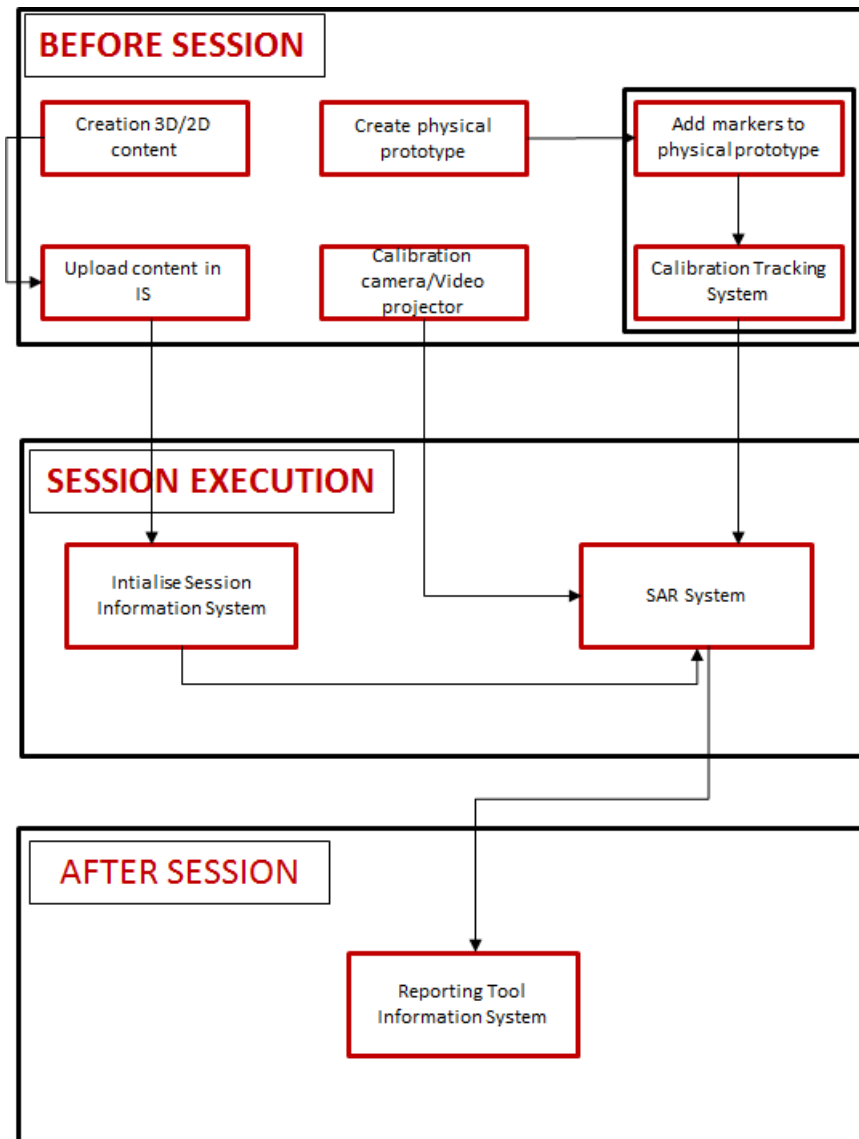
BEFORE SESSION

Creation 3D/2D content

Create physical prototype

Add markers to physical prototype

Upload content in IS

Calibration camera/Video projector

Calibration Tracking System

SESSION EXECUTION

Intialise Session Information System

SAR System

AFTER SESSION

Reporting Tool Information System